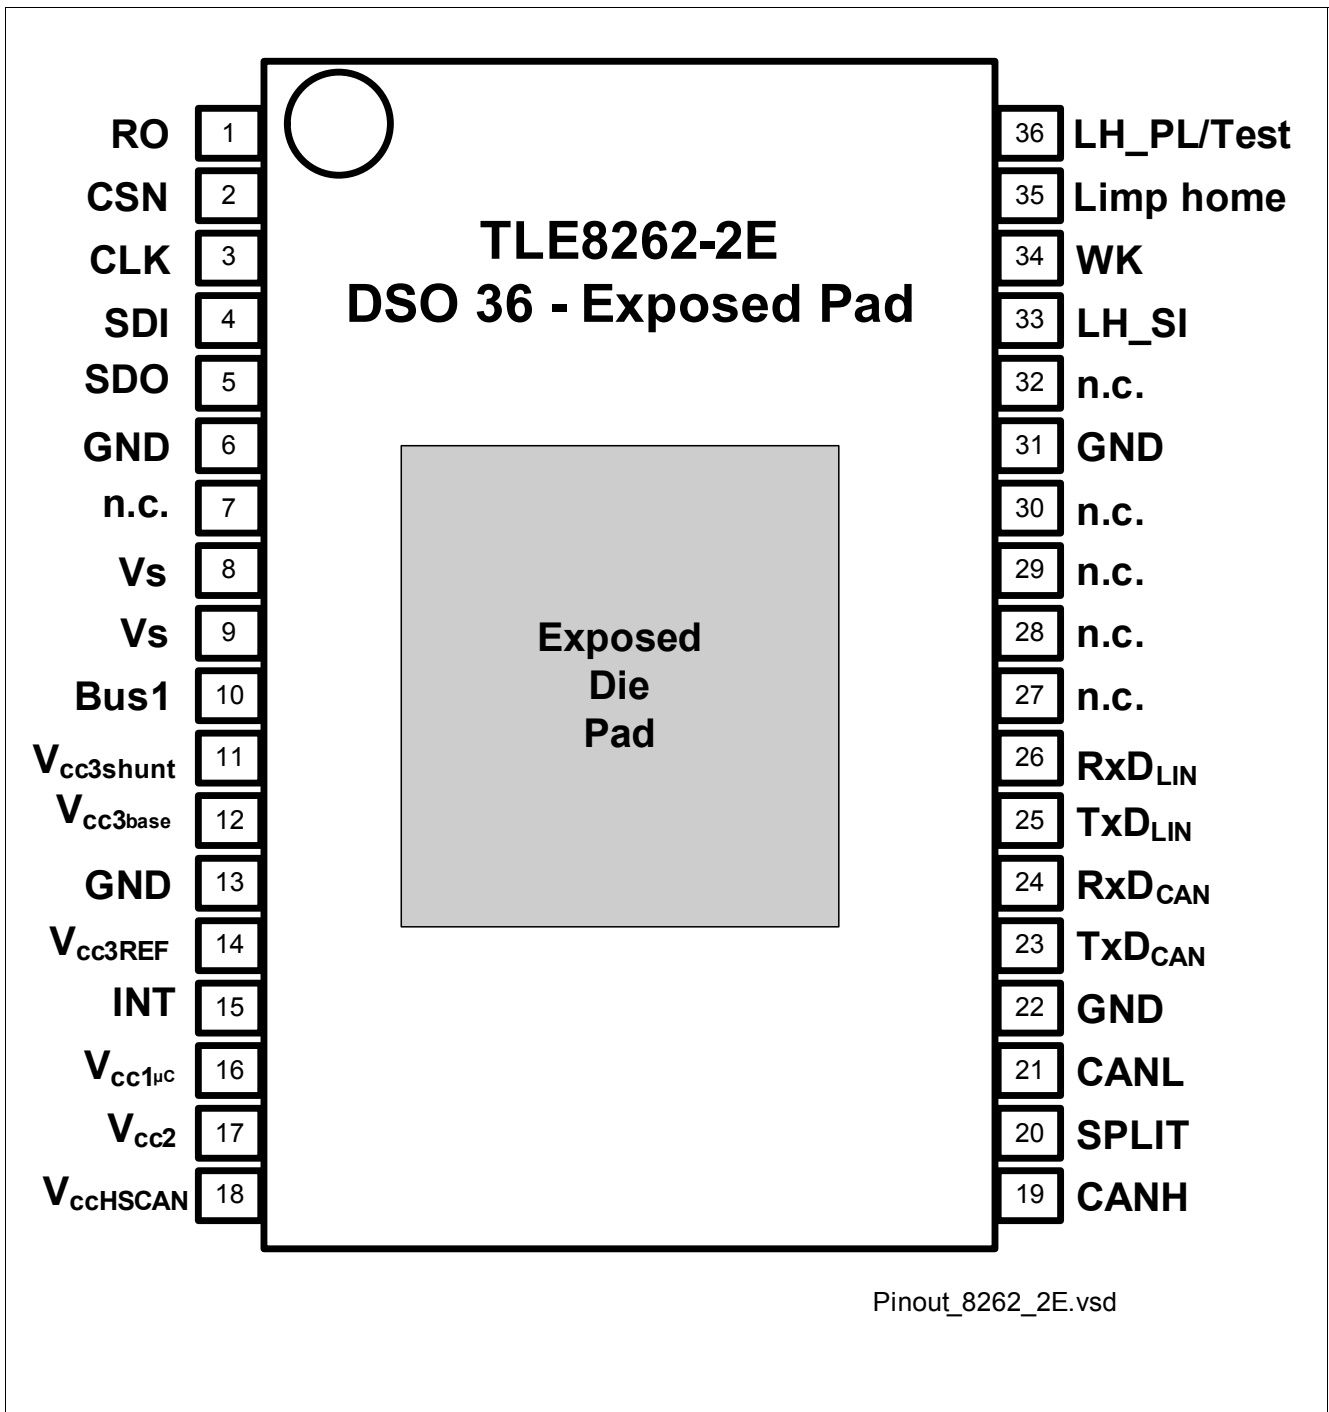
TLE8262-2E
DSO 36 - Exposed Pad

RO 1
CSN 2
CLK 3
SDI 4
SDO 5
GND 6
n.c. 7
Vs 8
Vs 9
Bus1 10
$V_{cc3shunt}$ 11
$V_{cc3base}$ 12
GND 13
$V_{cc3REF}$ 14
INT 15
$V_{cc1\mu C}$ 16
$V_{cc2}$ 17
$V_{ccHSCAN}$ 18

36 LH_PL/Test
35 Limp home
34 WK
33 LH_SI
32 n.c.
31 GND
30 n.c.
29 n.c.
28 n.c.
27 n.c.
26 $RxD_{LIN}$
25 $TxD_{LIN}$
24 $RxD_{CAN}$
23 $TxD_{CAN}$
22 GND
21 CANL
20 SPLIT
19 CANH

Exposed Die Pad

Pinout_8262_2E.vsd